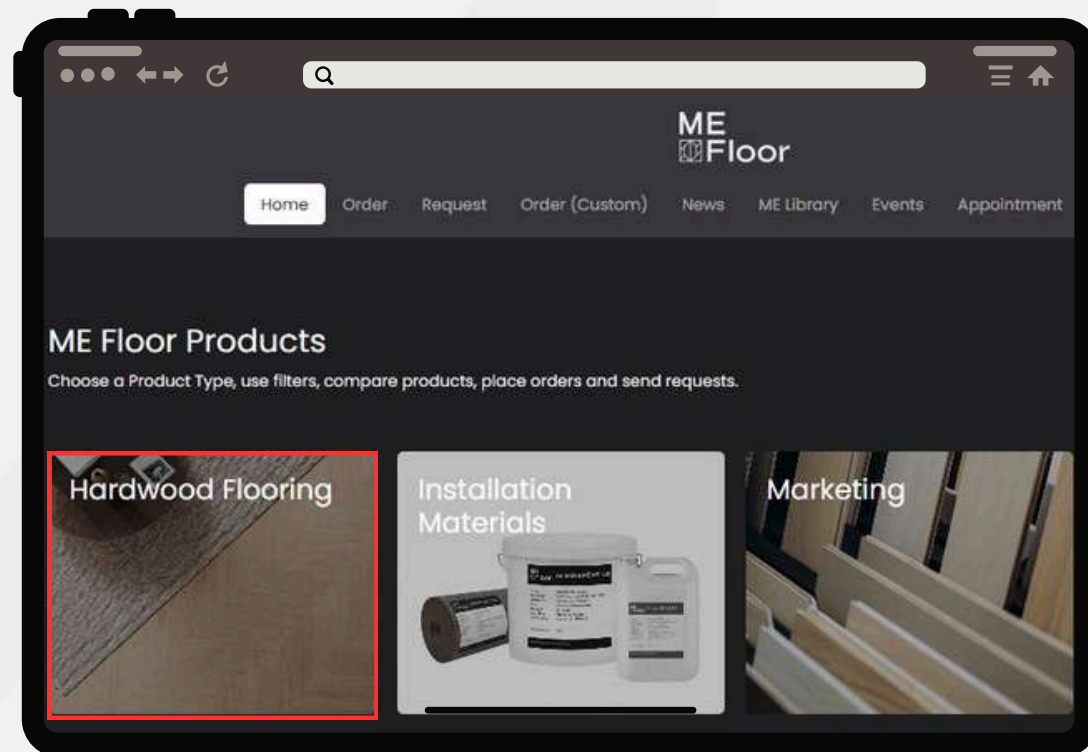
ME Floor

Home Order Request Order (Custom) News ME Library Events Appointment

ME Floor Products

Choose a Product Type, use filters, compare products, place orders and send requests.

Hardwood Flooring

Installation Materials

Marketing